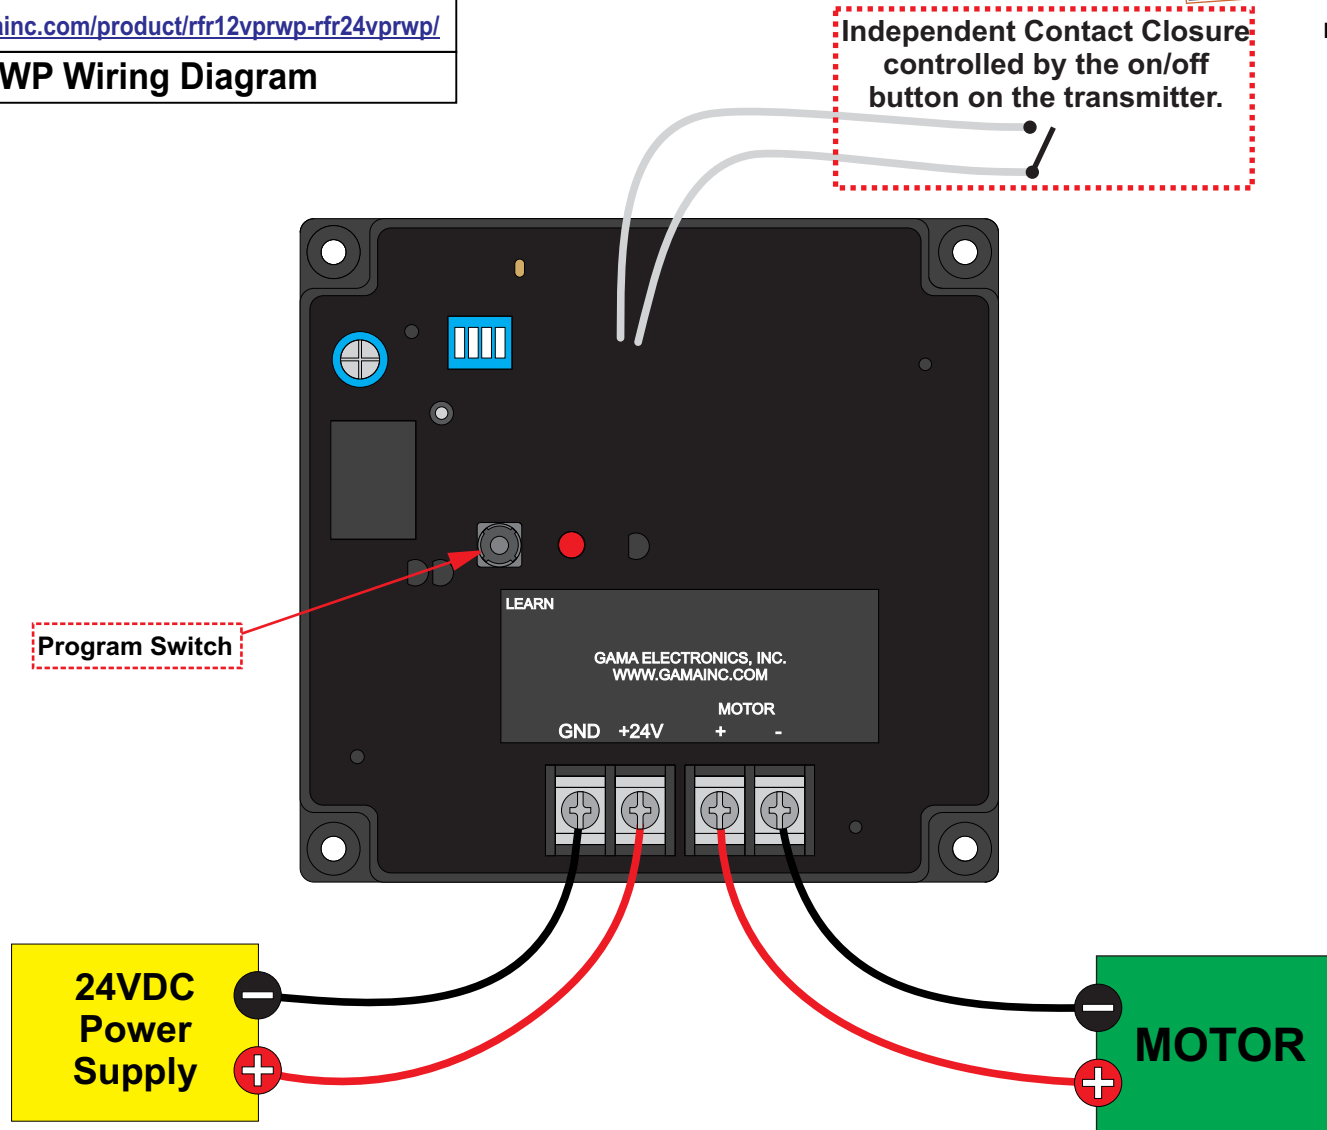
inc.com/product/rfr12vprwp-rfr24vprwp/

WP Wiring Diagram

Independent Contact Closure controlled by the on/off button on the transmitter.

Program Switch

LEARN

GAMA ELECTRONICS, INC.
WWW.GAMAINC.COM

MOTOR

GND +24V + -

24VDC Power Supply

MOTOR